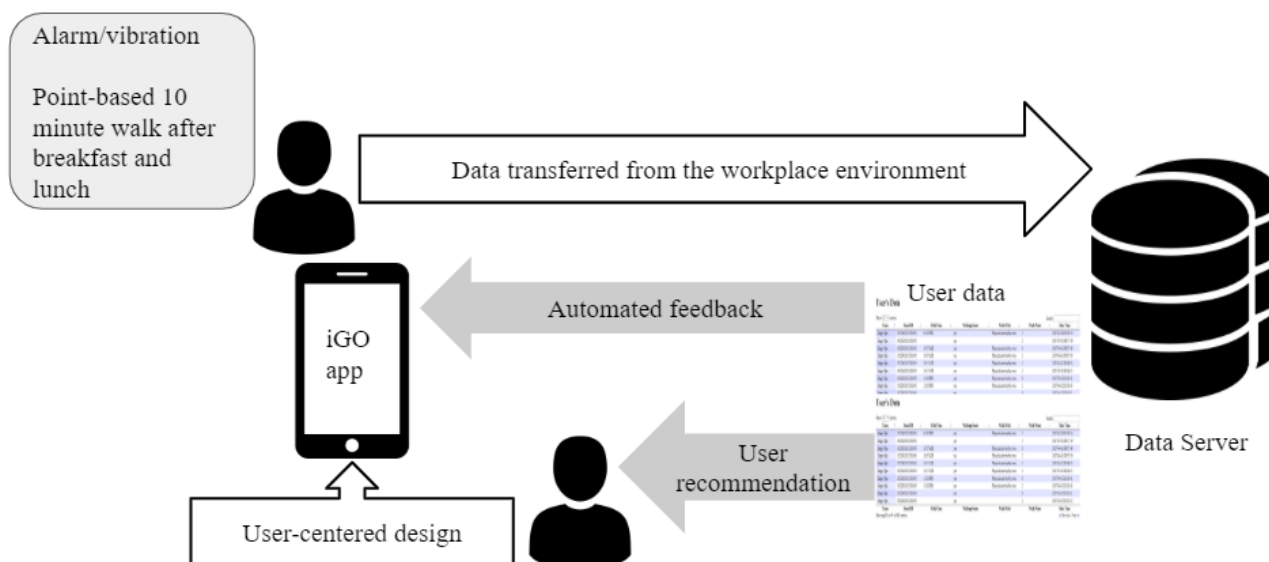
Alarm/vibration

Point-based 10 minute walk after breakfast and lunch

Data transferred from the workplace environment

User data

Automated feedback

iGO app

User recommendation

Data Server

User-centered design